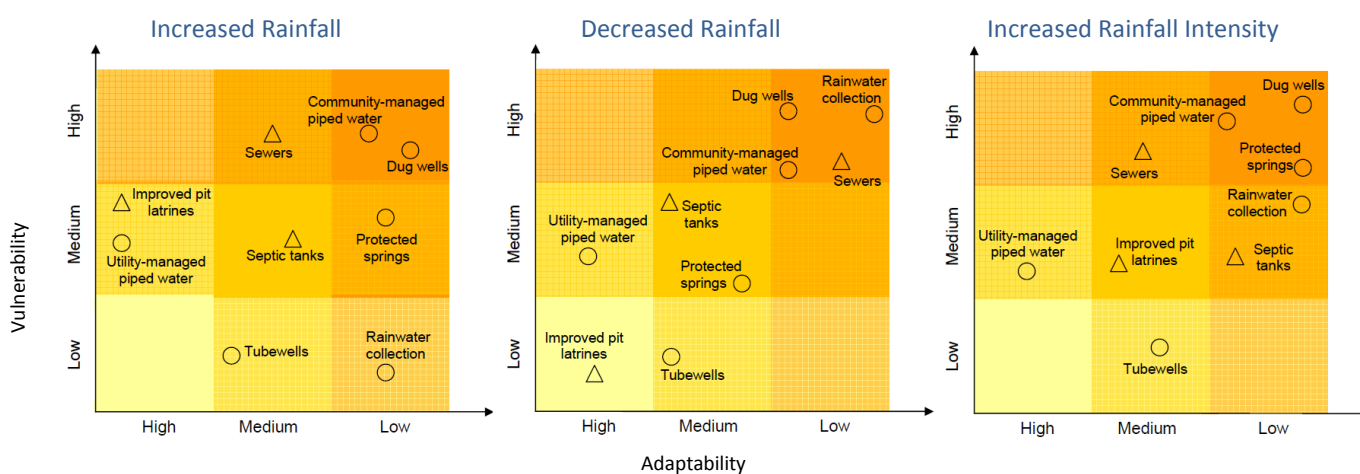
Increased Rainfall

High
Medium
Low

Community-managed piped water
Sewers
Dug wells
Improved pit latrines
Utility-managed piped water
Septic tanks
Protected springs
Tubewells
Rainwater collection

High
Medium
Low

Decreased Rainfall

High
Medium
Low

Dug wells
Rainwater collection
Community-managed piped water
Sewers
Utility-managed piped water
Septic tanks
Protected springs
Improved pit latrines
Tubewells

High
Medium
Low

Increased Rainfall Intensity

High
Medium
Low

Dug wells
Community-managed piped water
Protected springs
Sewers
Rainwater collection
Utility-managed piped water
Improved pit latrines
Septic tanks
Tubewells

High
Medium
Low

Vulnerability

Adaptability